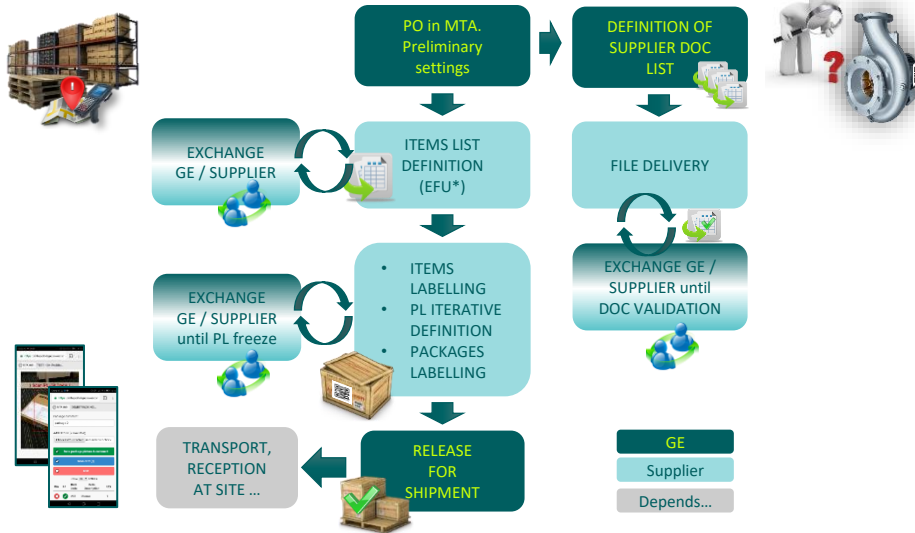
PO in MTA. Preliminary settings

DEFINITION OF SUPPLIER DOC LIST

EXCHANGE GE / SUPPLIER

ITEMS LIST DEFINITION (EFU*)

FILE DELIVERY

EXCHANGE GE / SUPPLIER until DOC VALIDATION

EXCHANGE GE / SUPPLIER until PL freeze

- ITEMS LABELLING
- PL ITERATIVE DEFINITION
- PACKAGES LABELLING

TRANSPORT, RECEPTION AT SITE …

RELEASE FOR SHIPMENT

GE

Supplier

Depends…